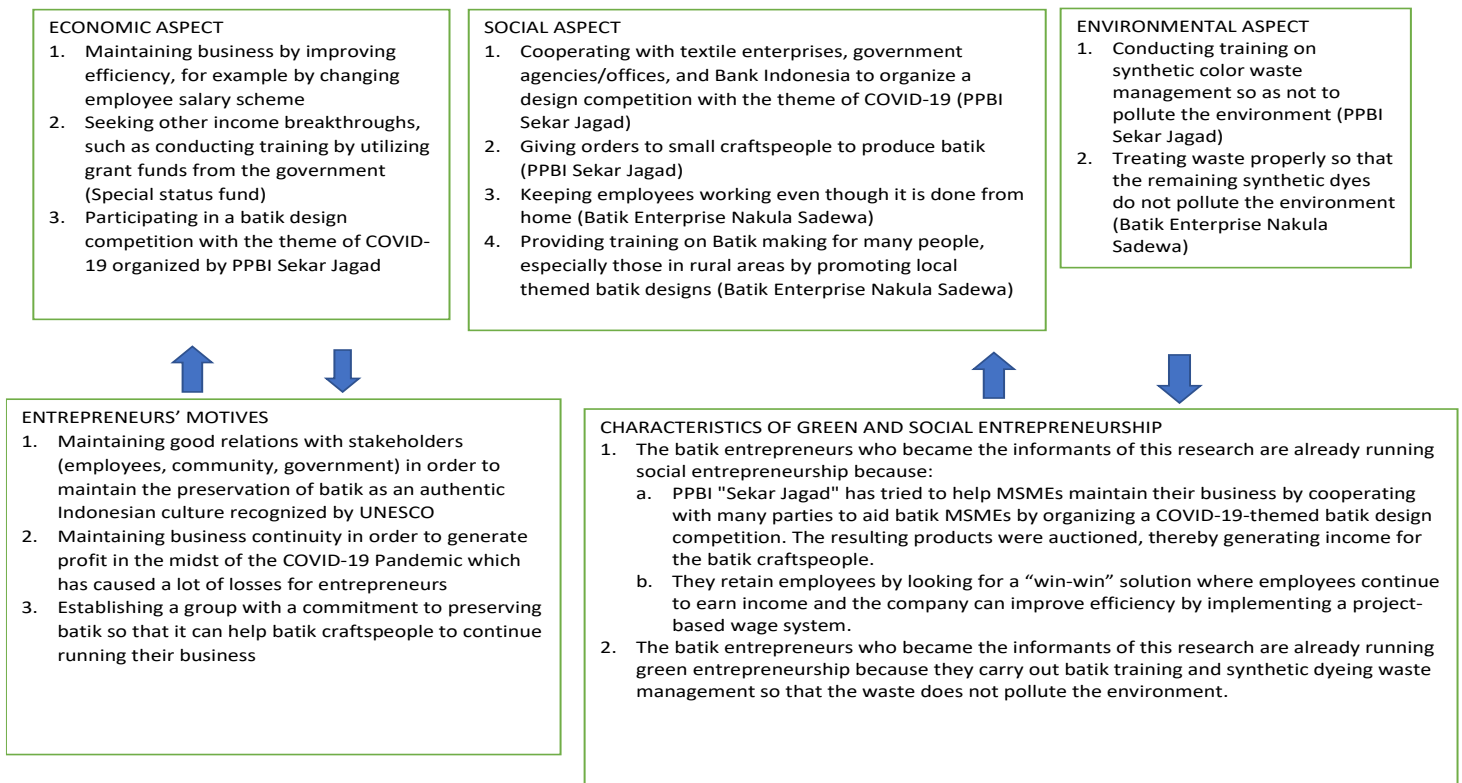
ECONOMIC ASPECT
1. Maintaining business by improving efficiency, for example by changing employee salary scheme
2. Seeking other income breakthroughs, such as conducting training by utilizing grant funds from the government (Special status fund)
3. Participating in a batik design competition with the theme of COVID-19 organized by PPBI Sekar Jagad

SOCIAL ASPECT
1. Cooperating with textile enterprises, government agencies/offices, and Bank Indonesia to organize a design competition with the theme of COVID-19 (PPBI Sekar Jagad)
2. Giving orders to small craftspeople to produce batik (PPBI Sekar Jagad)
3. Keeping employees working even though it is done from home (Batik Enterprise Nakula Sadewa)
4. Providing training on Batik making for many people, especially those in rural areas by promoting local themed batik designs (Batik Enterprise Nakula Sadewa)

ENVIRONMENTAL ASPECT
1. Conducting training on synthetic color waste management so as not to pollute the environment (PPBI Sekar Jagad)
2. Treating waste properly so that the remaining synthetic dyes do not pollute the environment (Batik Enterprise Nakula Sadewa)

ENTREPRENEURS' MOTIVES
1. Maintaining good relations with stakeholders (employees, community, government) in order to maintain the preservation of batik as an authentic Indonesian culture recognized by UNESCO
2. Maintaining business continuity in order to generate profit in the midst of the COVID-19 Pandemic which has caused a lot of losses for entrepreneurs
3. Establishing a group with a commitment to preserving batik so that it can help batik craftspeople to continue running their business

CHARACTERISTICS OF GREEN AND SOCIAL ENTREPRENEURSHIP
1. The batik entrepreneurs who became the informants of this research are already running social entrepreneurship because:
a. PPBI "Sekar Jagad" has tried to help MSMEs maintain their business by cooperating with many parties to aid batik MSMEs by organizing a COVID-19-themed batik design competition. The resulting products were auctioned, thereby generating income for the batik craftspeople.
b. They retain employees by looking for a "win-win" solution where employees continue to earn income and the company can improve efficiency by implementing a project-based wage system.
2. The batik entrepreneurs who became the informants of this research are already running green entrepreneurship because they carry out batik training and synthetic dyeing waste management so that the waste does not pollute the environment.